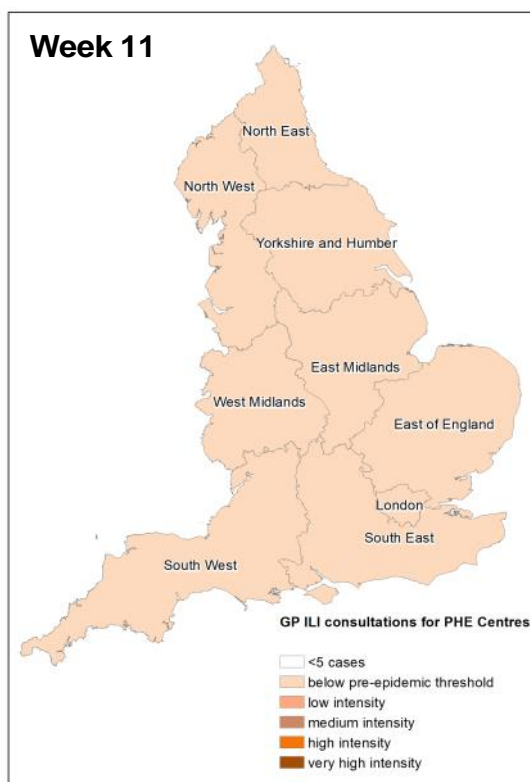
Week 11

North East

North West

Yorkshire and Humber

East Midlands

West Midlands

East of England

London

South East

South West

GP ILI consultations for PHE Centres

<5 cases
below pre-epidemic threshold
low intensity
medium intensity
high intensity
very high intensity